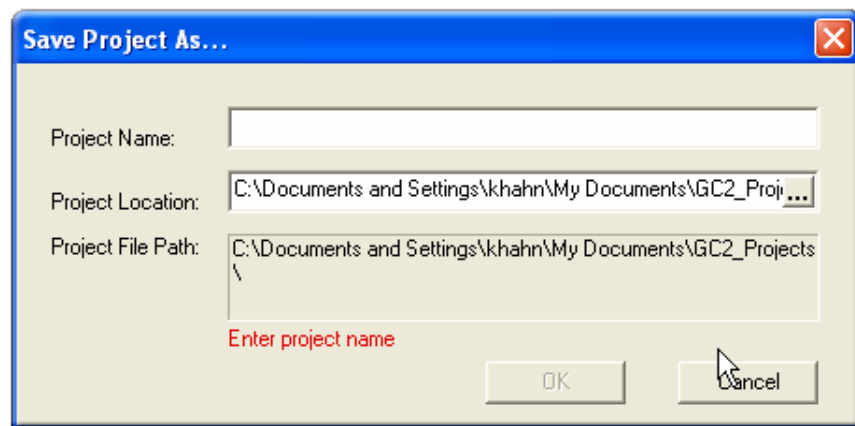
Save Project As...

Project Name:

Project Location: C:\Documents and Settings\khahn\My Documents\GC2_Proj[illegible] ...

Project File Path: C:\Documents and Settings\khahn\My Documents\GC2_Projects \

Enter project name

OK

Cancel